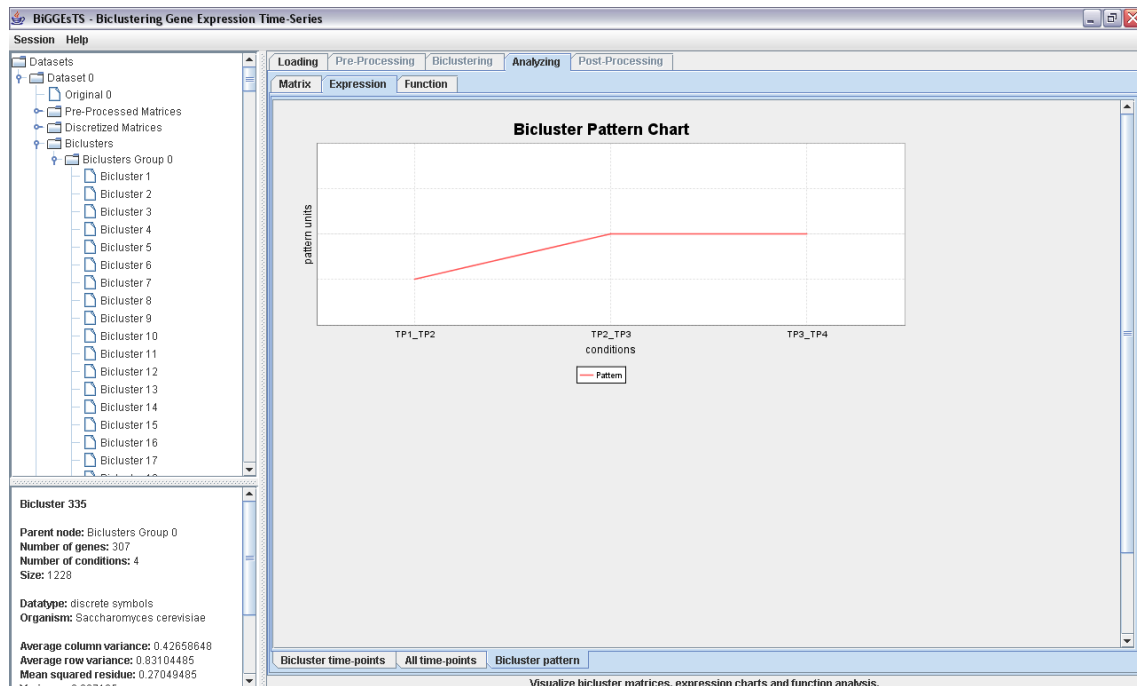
BiGGEsTS - Biclustering Gene Expression Time-Series

Session Help

Datasets
Dataset 0
Original 0
Pre-Processed Matrices
Discretized Matrices
Biclusters
Biclusters Group 0
Bicluster 1
Bicluster 2
Bicluster 3
Bicluster 4
Bicluster 5
Bicluster 6
Bicluster 7
Bicluster 8
Bicluster 9
Bicluster 10
Bicluster 11
Bicluster 12
Bicluster 13
Bicluster 14
Bicluster 15
Bicluster 16
Bicluster 17
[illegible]

Bicluster 335

Parent node: Biclusters Group 0
Number of genes: 307
Number of conditions: 4
Size: 1228

Datatype: discrete symbols
Organism: Saccharomyces cerevisiae

Average column variance: 0.42658648
Average row variance: 0.83104485
Mean squared residue: 0.27049485
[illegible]

Loading | Pre-Processing | Biclustering | Analyzing | Post-Processing

Matrix | Expression | Function

Bicluster Pattern Chart

pattern units

TP1_TP2 TP2_TP3 TP3_TP4

conditions

Pattern

Bicluster time-points | All time-points | Bicluster pattern

Visualize bicluster matrices, expression charts and function analysis.